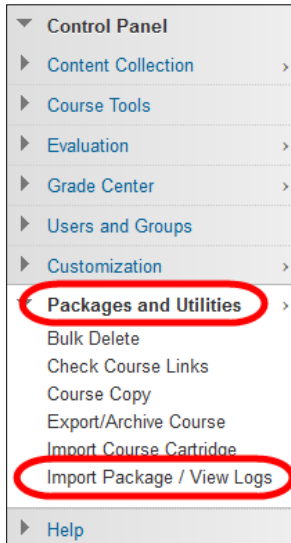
Control Panel
Content Collection
Course Tools
Evaluation
Grade Center
Users and Groups
Customization
Packages and Utilities
Bulk Delete
Check Course Links
Course Copy
Export/Archive Course
Import Course Cartridge
Import Package / View Logs
Help